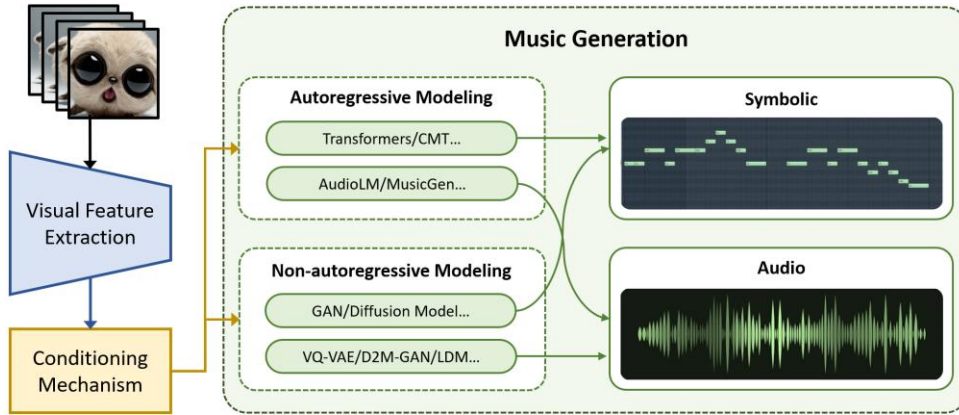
Visual Feature Extraction

Conditioning Mechanism

Music Generation

Autoregressive Modeling

Transformers/CMT...

AudioLM/MusicGen...

Non-autoregressive Modeling

GAN/Diffusion Model...

VQ-VAE/D2M-GAN/LDM...

Symbolic

Audio